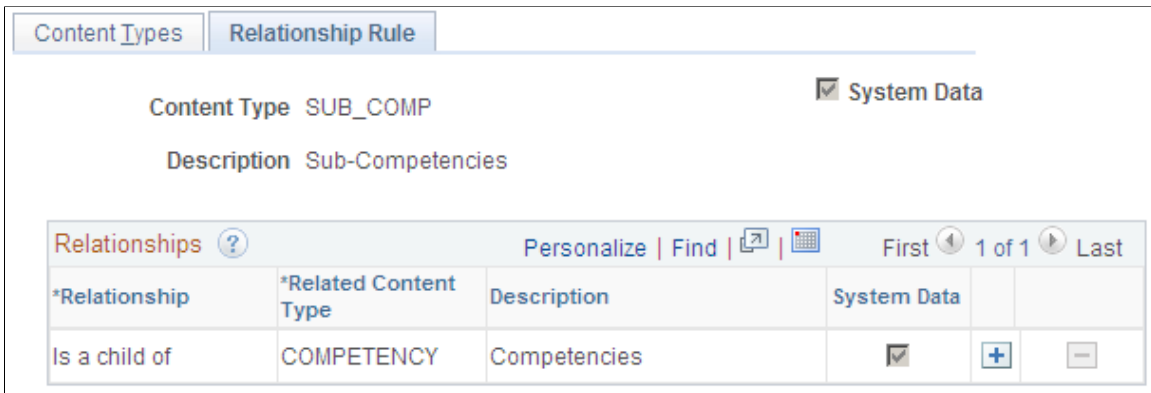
Content Types | Relationship Rule

System Data

Content Type SUB_COMP

Description Sub-Competencies

Relationships ?

Personalize | Find | |

First 1 of 1 Last

| *Relationship | *Related Content Type | Description | System Data | | |
|---|---|---|---|---|---|
| Is a child of | COMPETENCY | Competencies | | + | − |